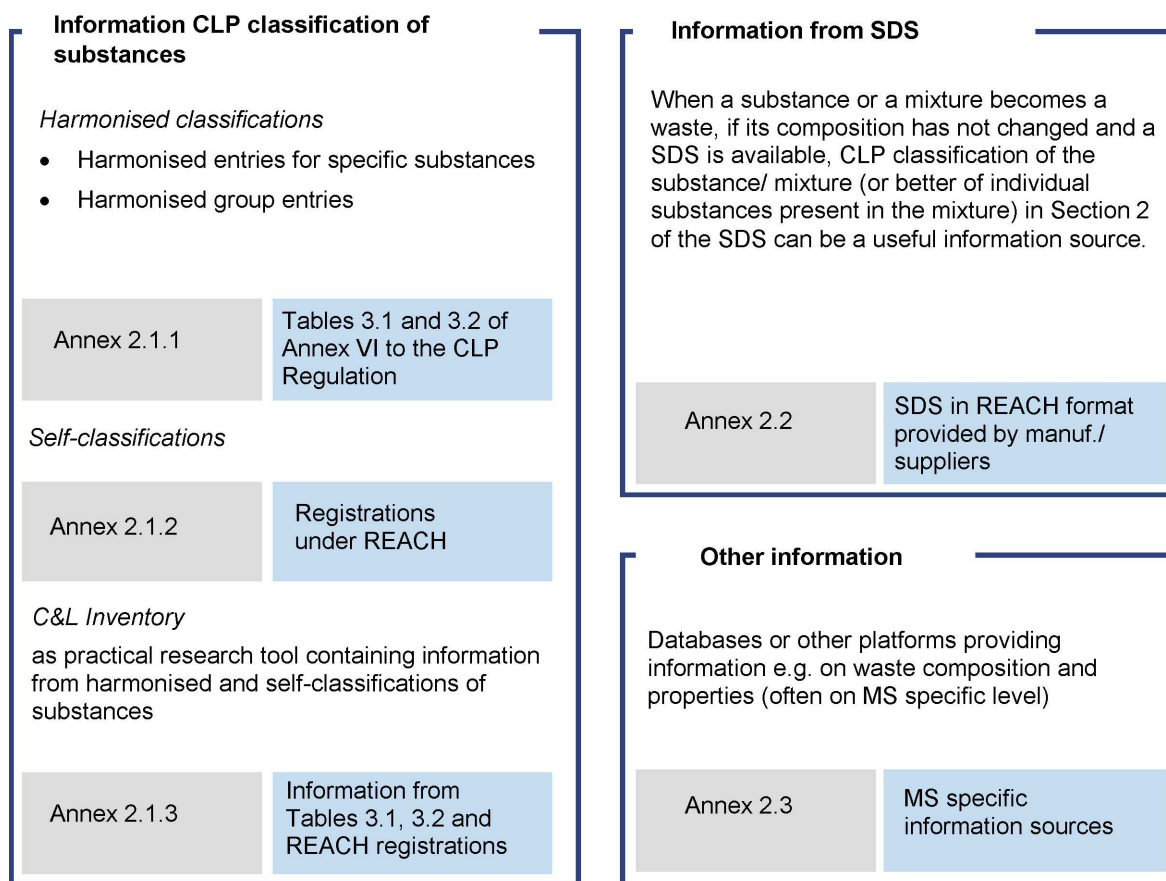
Information CLP classification of substances

Harmonised classifications

- Harmonised entries for specific substances
- Harmonised group entries

| Annex 2.1.1 | Tables 3.1 and 3.2 of Annex VI to the CLP Regulation |
|---|---|

Self-classifications

| Annex 2.1.2 | Registrations under REACH |
|---|---|

C&L Inventory

as practical research tool containing information from harmonised and self-classifications of substances

| Annex 2.1.3 | Information from Tables 3.1, 3.2 and REACH registrations |
|---|---|

Information from SDS

When a substance or a mixture becomes a waste, if its composition has not changed and a SDS is available, CLP classification of the substance/ mixture (or better of individual substances present in the mixture) in Section 2 of the SDS can be a useful information source.

| Annex 2.2 | SDS in REACH format provided by manuf./ suppliers |
|---|---|

Other information

Databases or other platforms providing information e.g. on waste composition and properties (often on MS specific level)

| Annex 2.3 | MS specific information sources |
|---|---|